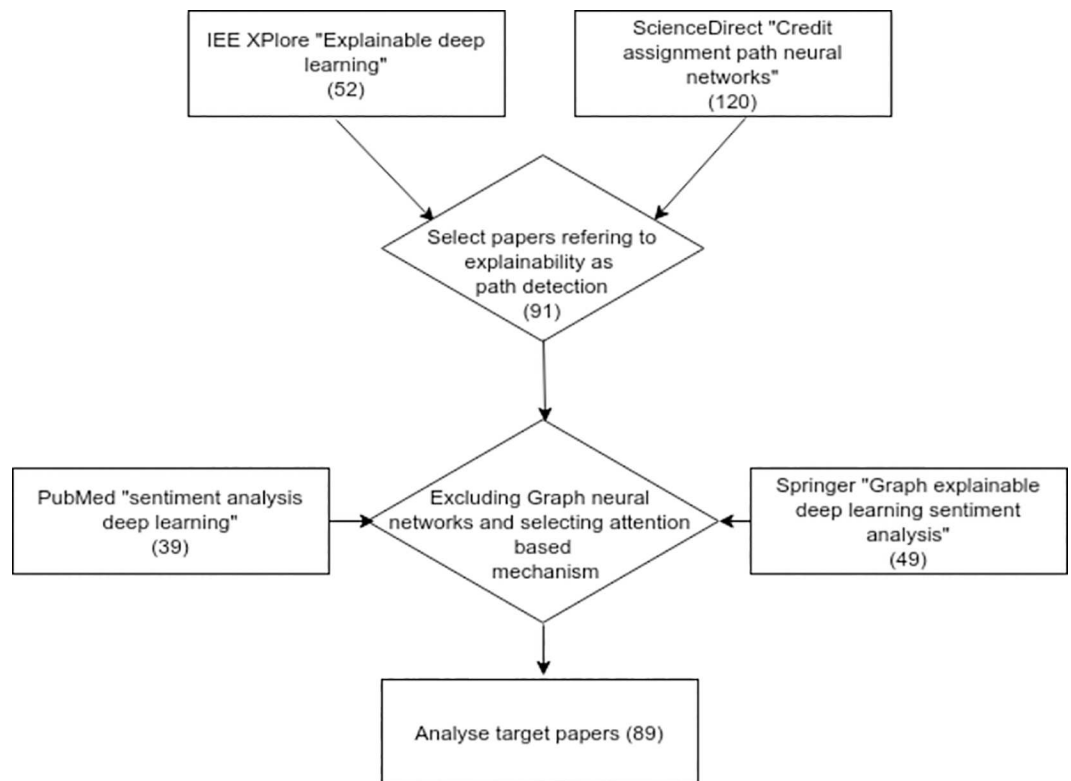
IEE XPlore "Explainable deep learning"
(52)

ScienceDirect "Credit assignment path neural networks"
(120)

Select papers refering to explainability as path detection
(91)

PubMed "sentiment analysis deep learning"
(39)

Excluding Graph neural networks and selecting attention based mechanism

Springer "Graph explainable deep learning sentiment analysis"
(49)

Analyse target papers (89)